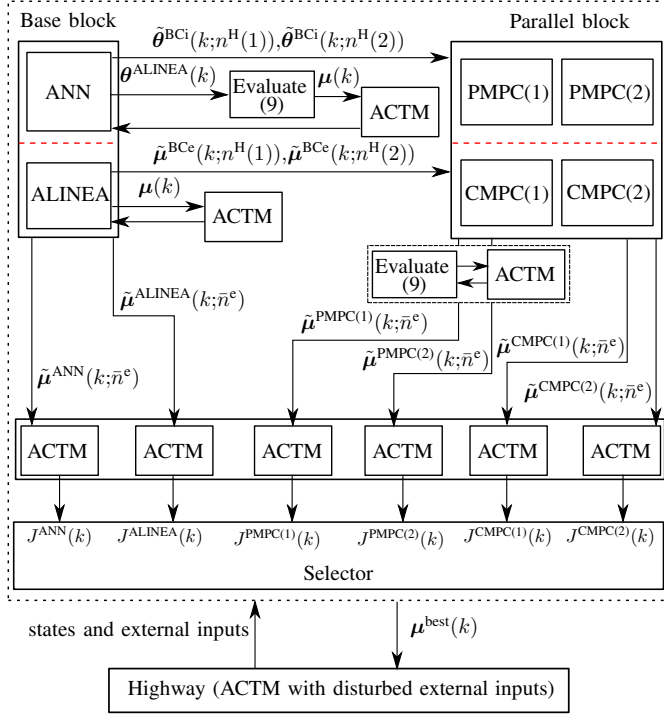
Base block

Parallel block

$\tilde{\boldsymbol{\theta}}^{\text{BCi}}(k;n^{\text{H}}(1)), \tilde{\boldsymbol{\theta}}^{\text{BCi}}(k;n^{\text{H}}(2))$

ANN

$\boldsymbol{\theta}^{\text{ALINEA}}(k)$

Evaluate (9)

$\boldsymbol{\mu}(k)$

ACTM

PMPC(1)

PMPC(2)

$\tilde{\boldsymbol{\mu}}^{\text{BCe}}(k;n^{\text{H}}(1)), \tilde{\boldsymbol{\mu}}^{\text{BCe}}(k;n^{\text{H}}(2))$

ALINEA

$\boldsymbol{\mu}(k)$

ACTM

CMPC(1)

CMPC(2)

Evaluate (9)

ACTM

$\tilde{\boldsymbol{\mu}}^{\text{ALINEA}}(k;\bar{n}^{\text{e}})$

$\tilde{\boldsymbol{\mu}}^{\text{PMPC(1)}}(k;\bar{n}^{\text{e}})$

$\tilde{\boldsymbol{\mu}}^{\text{PMPC(2)}}(k;\bar{n}^{\text{e}})$

$\tilde{\boldsymbol{\mu}}^{\text{CMPC(1)}}(k;\bar{n}^{\text{e}})$

$\tilde{\boldsymbol{\mu}}^{\text{ANN}}(k;\bar{n}^{\text{e}})$

$\tilde{\boldsymbol{\mu}}^{\text{CMPC(2)}}(k;\bar{n}^{\text{e}})$

ACTM

ACTM

ACTM

ACTM

ACTM

ACTM

$J^{\text{ANN}}(k)$

$J^{\text{ALINEA}}(k)$

$J^{\text{PMPC(1)}}(k)$

$J^{\text{PMPC(2)}}(k)$

$J^{\text{CMPC(1)}}(k)$

$J^{\text{CMPC(2)}}(k)$

Selector

states and external inputs

$\boldsymbol{\mu}^{\text{best}}(k)$

Highway (ACTM with disturbed external inputs)